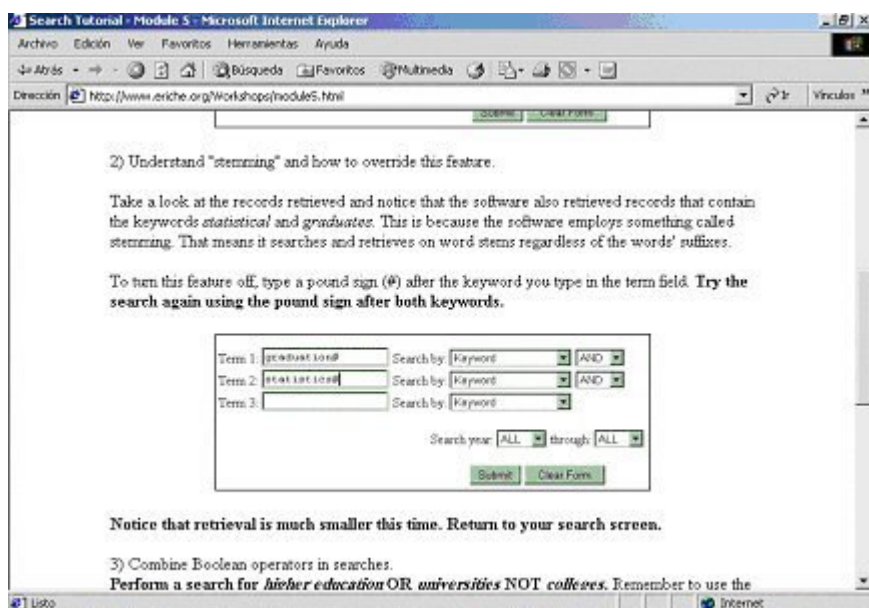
Search Tutorial - Module 5 - Microsoft Internet Explorer

Archivo Edición Ver Favoritos Herramientas Ayuda

Atrás Búsqueda Favoritos Multimedia

Dirección http://www.eriche.org/Workshops/module5.html Ir Vínculos

Submit Clear Form

2) Understand "stemming" and how to override this feature.

Take a look at the records retrieved and notice that the software also retrieved records that contain the keywords *statistical* and *graduates*. This is because the software employs something called stemming. That means it searches and retrieves on word stems regardless of the words' suffixes.

To turn this feature off, type a pound sign (#) after the keyword you type in the term field. **Try the search again using the pound sign after both keywords.**

Term 1: graduation# Search by: Keyword AND
Term 2: statistics# Search by: Keyword AND
Term 3: Search by: Keyword

Search year: ALL through: ALL

Submit Clear Form

**Notice that retrieval is much smaller this time. Return to your search screen.**

3) Combine Boolean operators in searches.
**Perform a search for *higher education* OR *universities* NOT *colleges*.** Remember to use the

Listo Internet